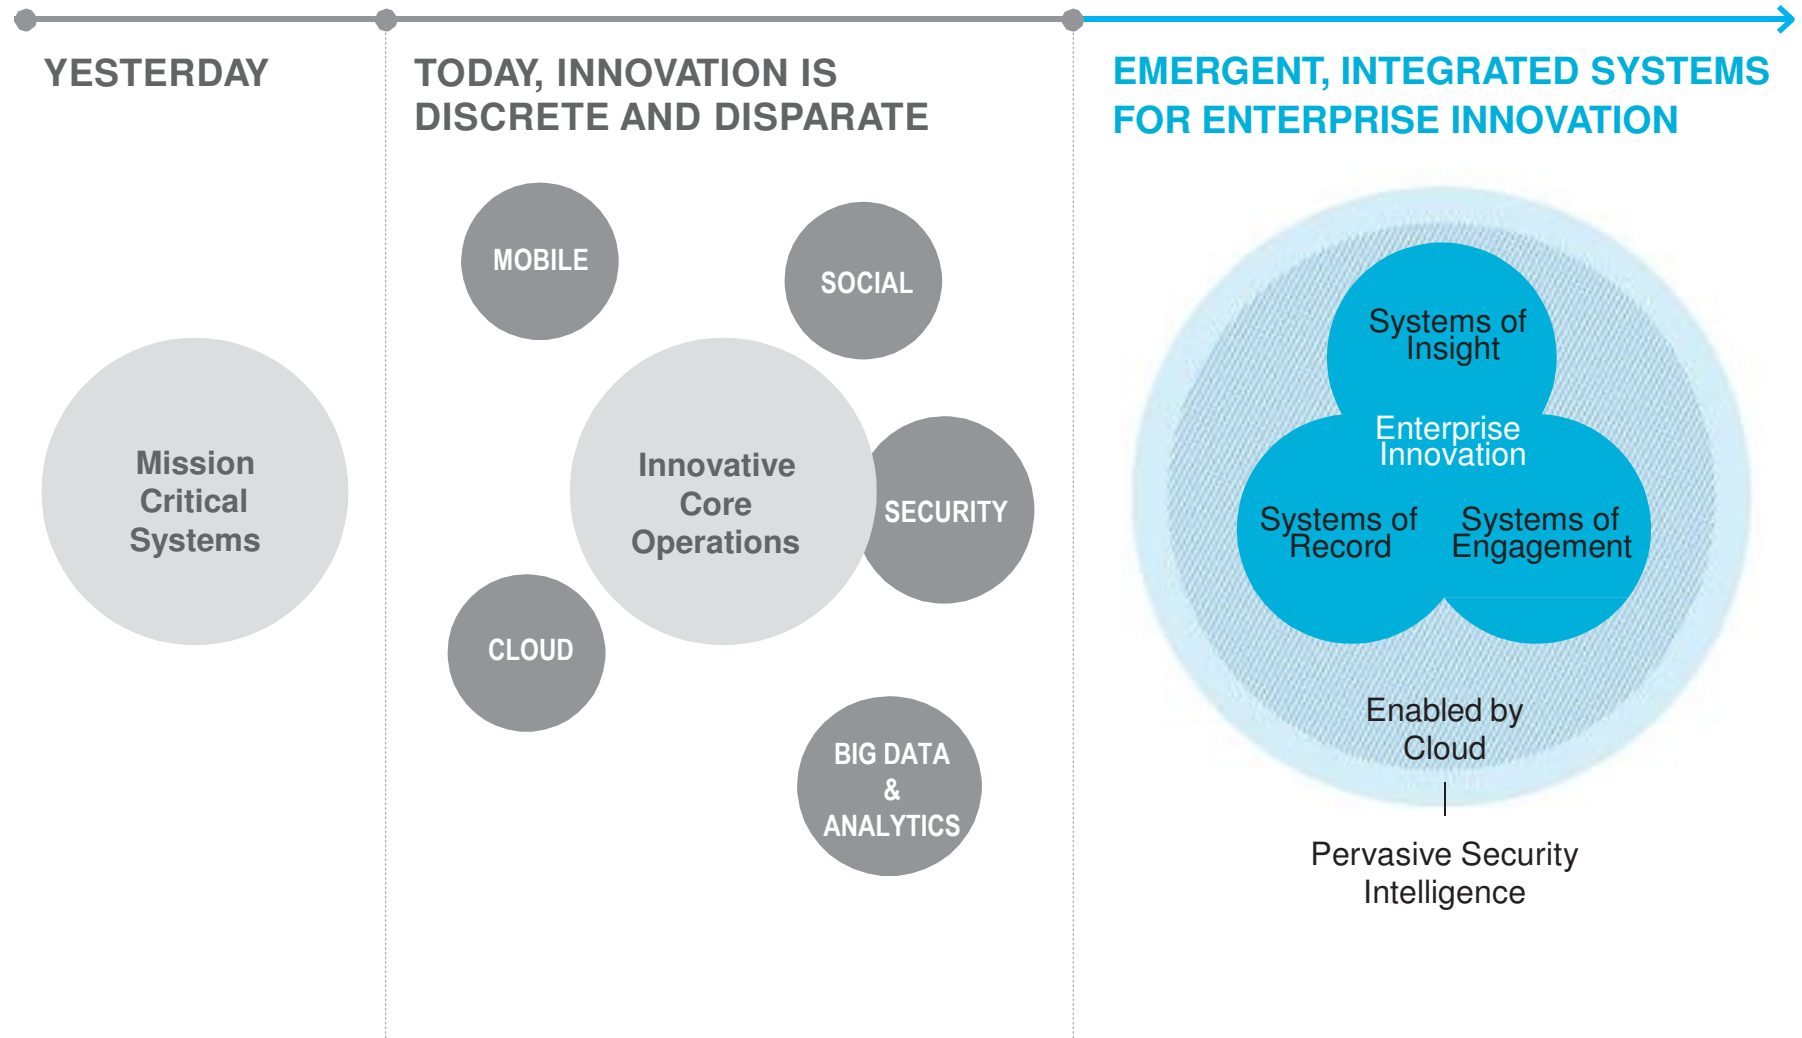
YESTERDAY

Mission Critical Systems

TODAY, INNOVATION IS DISCRETE AND DISPARATE

MOBILE

SOCIAL

Innovative Core Operations

SECURITY

CLOUD

BIG DATA & ANALYTICS

EMERGENT, INTEGRATED SYSTEMS FOR ENTERPRISE INNOVATION

Systems of Insight

Enterprise Innovation

Systems of Record

Systems of Engagement

Enabled by Cloud

Pervasive Security Intelligence